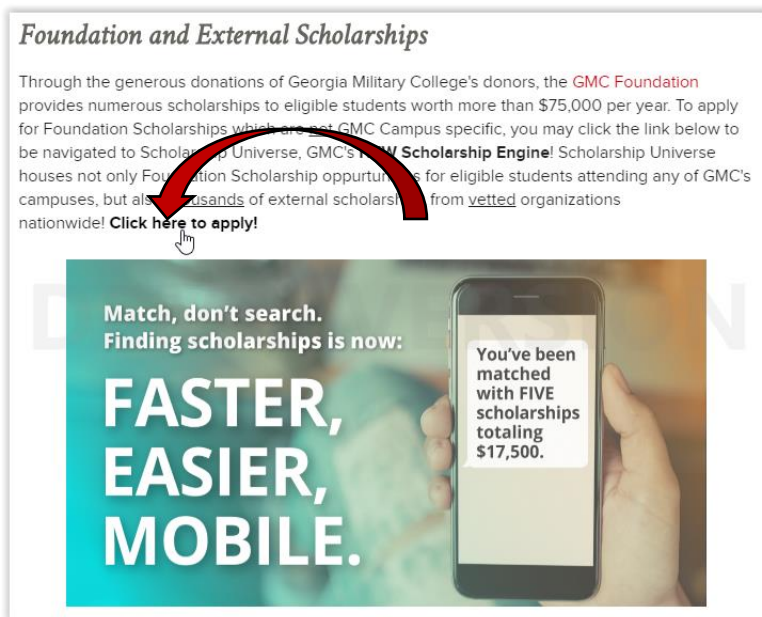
Foundation and External Scholarships

Through the generous donations of Georgia Military College's donors, the GMC Foundation provides numerous scholarships to eligible students worth more than $75,000 per year. To apply for Foundation Scholarships which are not GMC Campus specific, you may click the link below to be navigated to Scholar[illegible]p Universe, GMC's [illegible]W Scholarship Engine! Scholarship Universe houses not only Fou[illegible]tion Scholarship oppurtun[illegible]s for eligible students attending any of GMC's campuses, but als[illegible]usands of external scholarsh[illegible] from vetted organizations nationwide! Click here to apply!

Match, don't search.
Finding scholarships is now:

FASTER,
EASIER,
MOBILE.

You've been matched with FIVE scholarships totaling $17,500.